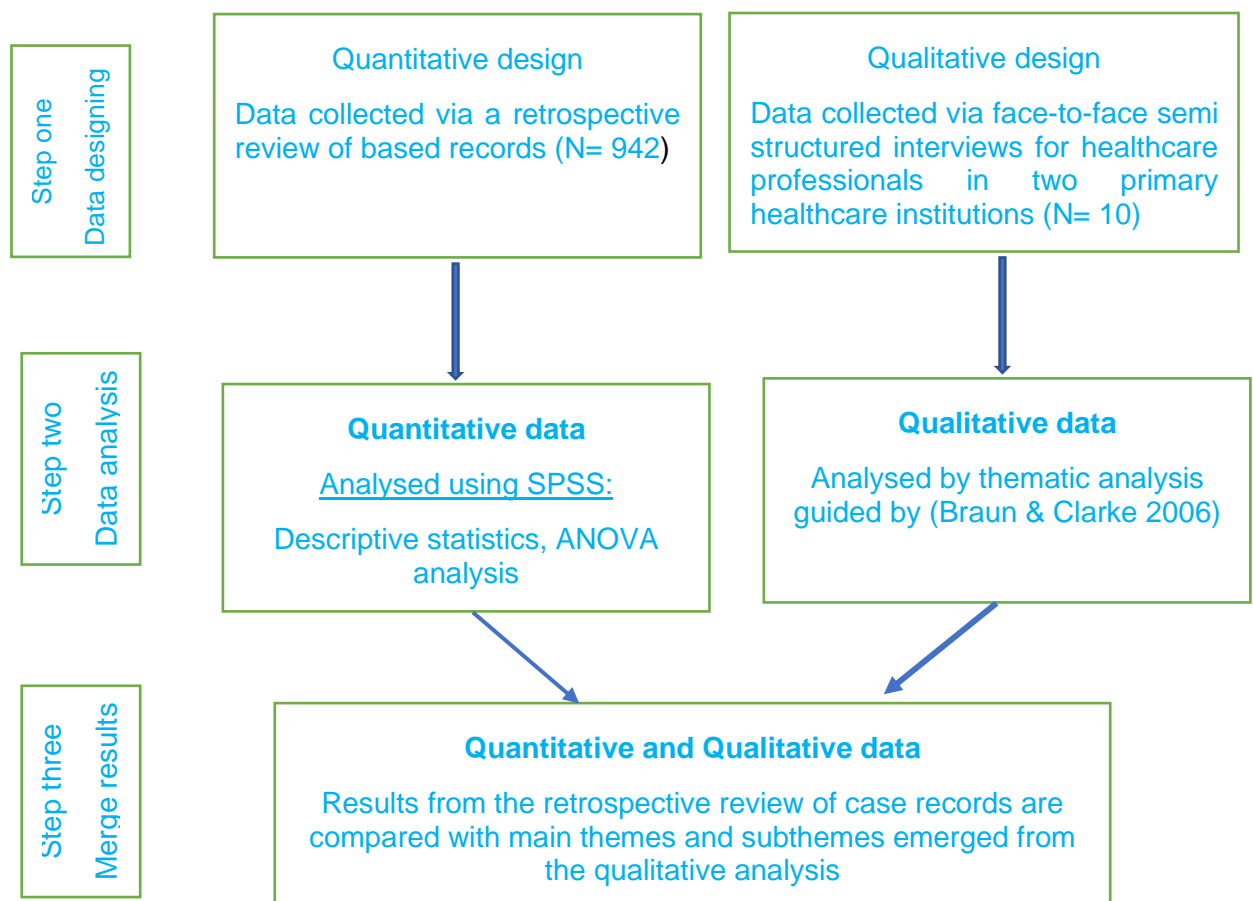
Step one
Data designing

Quantitative design

Data collected via a retrospective review of based records (N= 942)

Qualitative design

Data collected via face-to-face semi structured interviews for healthcare professionals in two primary healthcare institutions (N= 10)

Step two
Data analysis

Quantitative data

Analysed using SPSS:

Descriptive statistics, ANOVA analysis

Qualitative data

Analysed by thematic analysis guided by (Braun & Clarke 2006)

Step three
Merge results

Quantitative and Qualitative data

Results from the retrospective review of case records are compared with main themes and subthemes emerged from the qualitative analysis